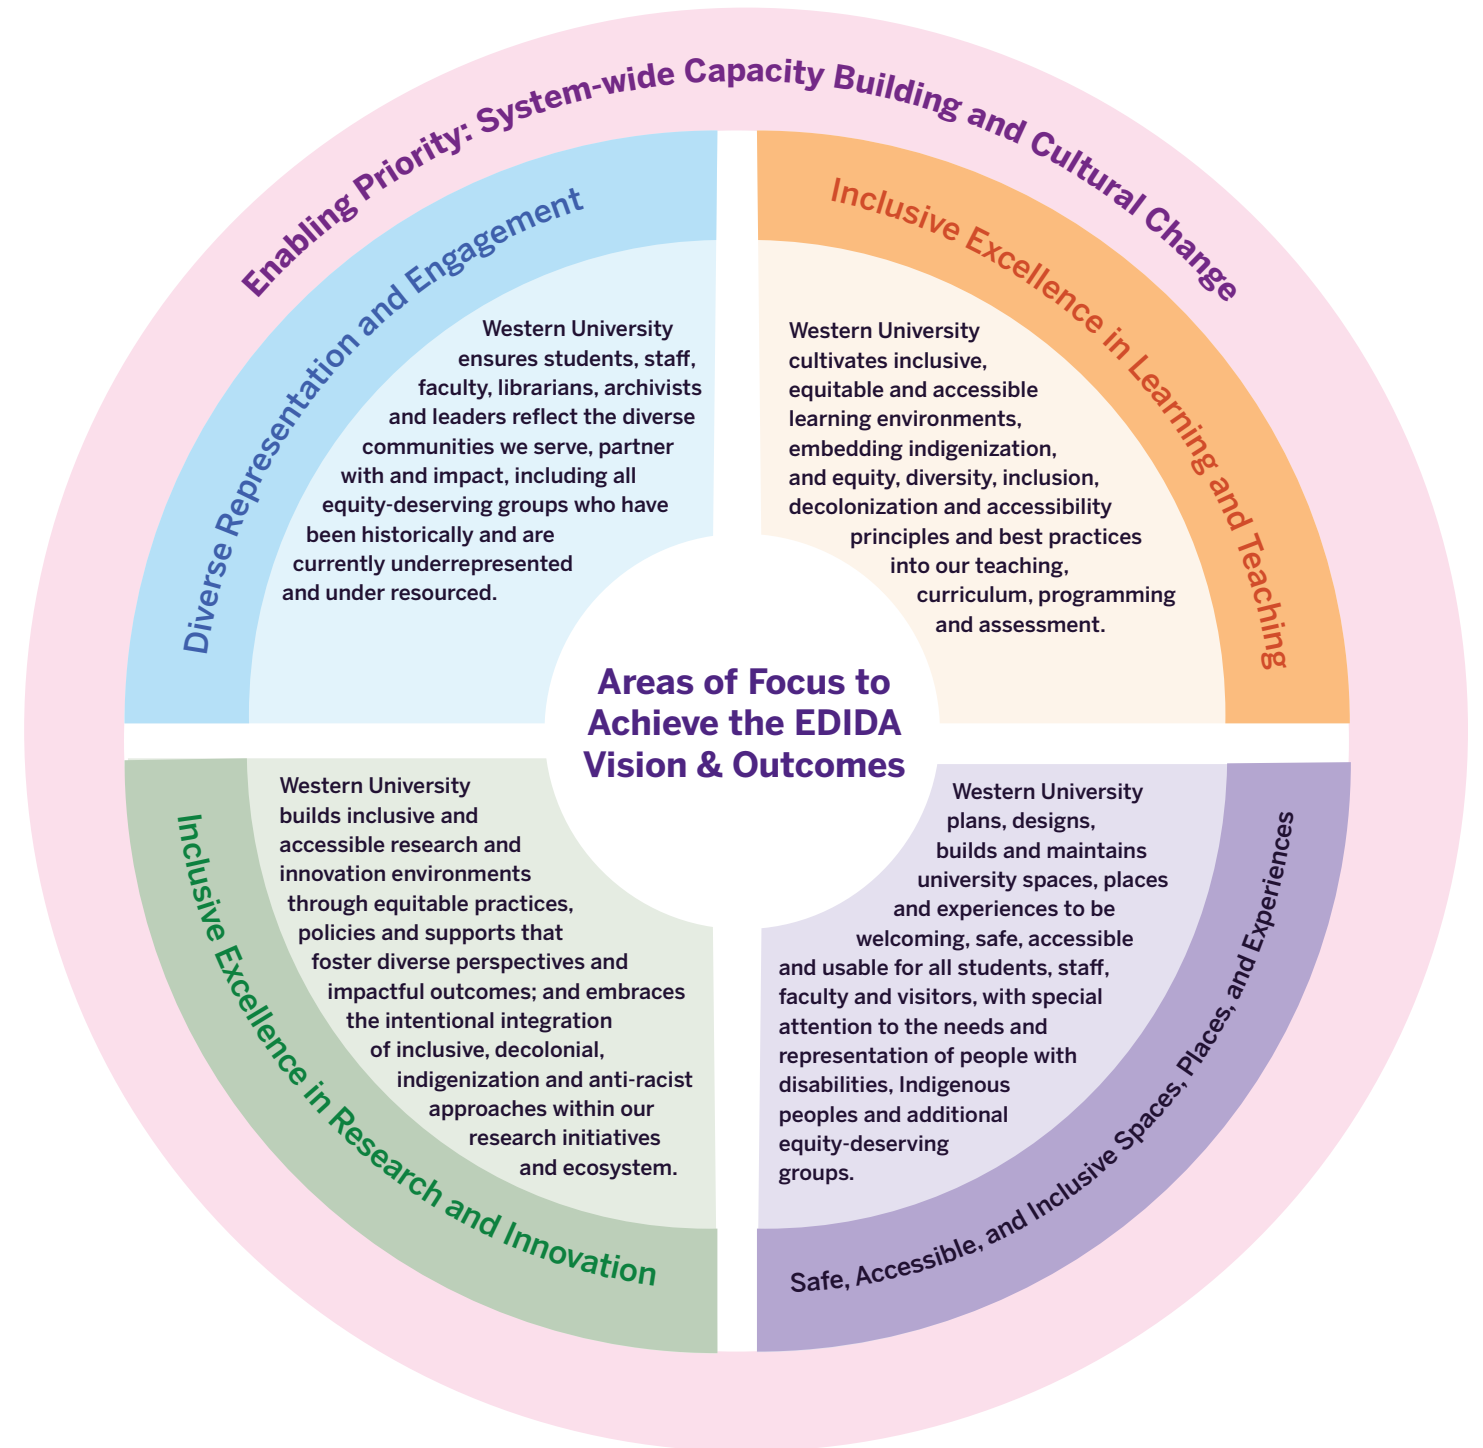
Enabling Priority: System-wide Capacity Building and Cultural Change

Diverse Representation and Engagement

Western University ensures students, staff, faculty, librarians, archivists and leaders reflect the diverse communities we serve, partner with and impact, including all equity-deserving groups who have been historically and are currently underrepresented and under resourced.

Inclusive Excellence in Learning and Teaching

Western University cultivates inclusive, equitable and accessible learning environments, embedding indigenization, and equity, diversity, inclusion, decolonization and accessibility principles and best practices into our teaching, curriculum, programming and assessment.

Areas of Focus to Achieve the EDIDA Vision & Outcomes

Inclusive Excellence in Research and Innovation

Western University builds inclusive and accessible research and innovation environments through equitable practices, policies and supports that foster diverse perspectives and impactful outcomes; and embraces the intentional integration of inclusive, decolonial, indigenization and anti-racist approaches within our research initiatives and ecosystem.

Safe, Accessible, and Inclusive Spaces, Places, and Experiences

Western University plans, designs, builds and maintains university spaces, places and experiences to be welcoming, safe, accessible and usable for all students, staff, faculty and visitors, with special attention to the needs and representation of people with disabilities, Indigenous peoples and additional equity-deserving groups.